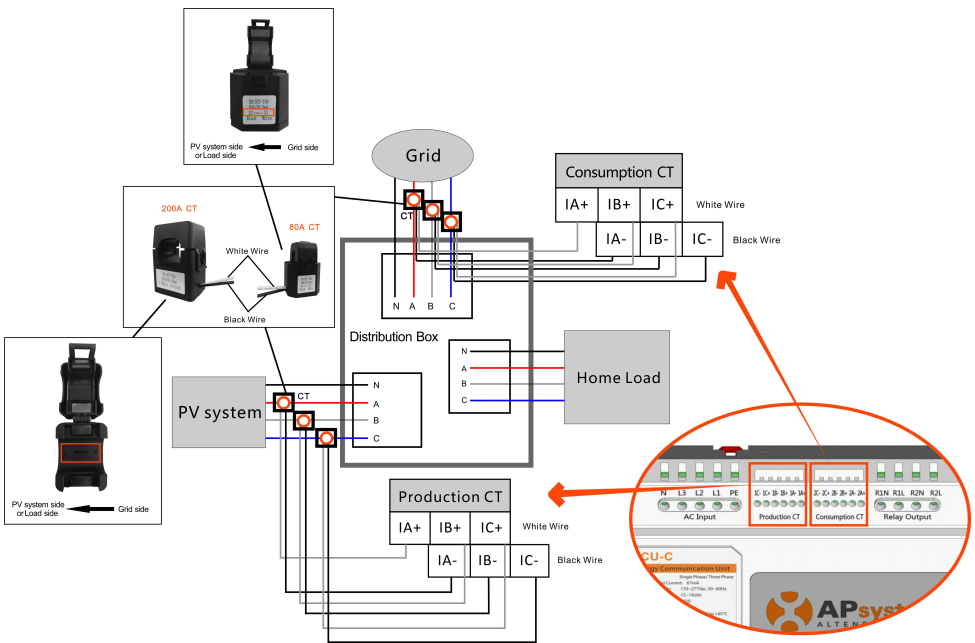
PV system side or Load side

Grid side

Grid

CT

Consumption CT

| IA+ | IB+ | IC+ |
|---|---|---|

White Wire

| IA- | IB- | IC- |
|---|---|---|

Black Wire

200A CT

80A CT

White Wire

Black Wire

N A B C

Distribution Box

N
A
B
C

Home Load

PV system

CT

N
A
B
C

PV system side or Load side

Grid side

Production CT

| IA+ | IB+ | IC+ |
|---|---|---|

White Wire

| IA- | IB- | IC- |
|---|---|---|

Black Wire

N L3 L2 L1 PE

AC Input

1C- 1C+ 1B- 1B+ 1A- 1A+

Production CT

2C- 2C+ 2B- 2B+ 2A- 2A+

Consumption CT

R1N R1L R2N R2L

Relay Output

CU-C

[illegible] Communication Unit

Single Phase/ Three Phase

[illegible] Current: 67mA

110~277Vac; 50~60Hz

12~16Vdc

APsys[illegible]

ALTEN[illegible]